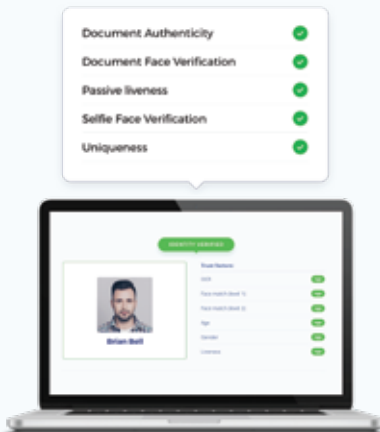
Document Authenticity
Document Face Verification
Passive liveness
Selfie Face Verification
Uniqueness

IDENTITY VERIFIED

Brian Bell

Trust factors
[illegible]
Face match (level 1)
Face match (level 2)
Age
Gender
Liveness